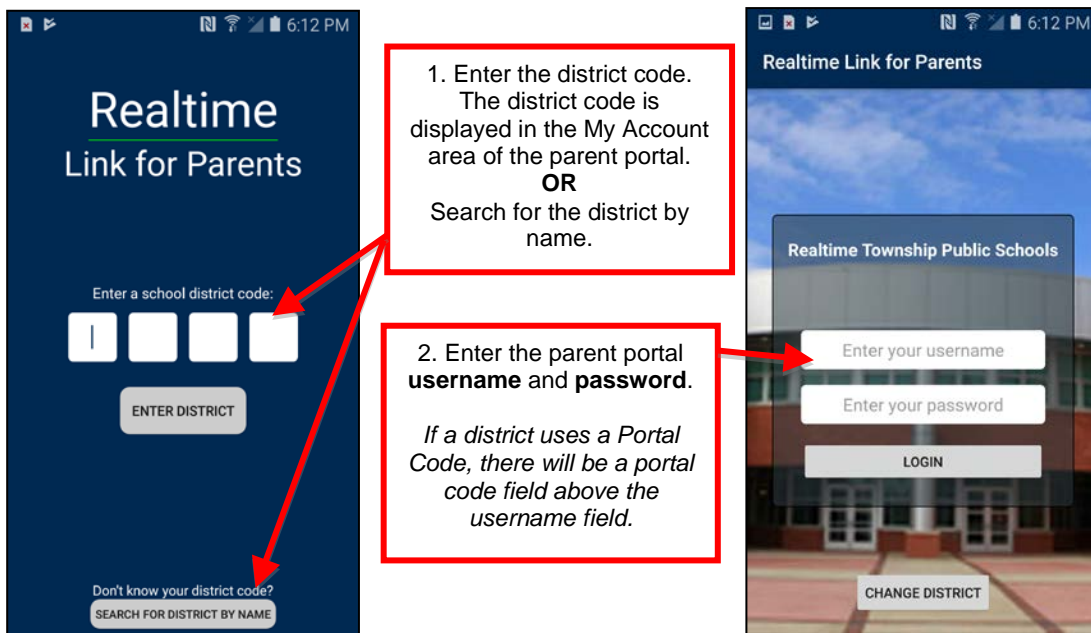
6:12 PM

Realtime
Link for Parents

Enter a school district code:

ENTER DISTRICT

Don't know your district code?
SEARCH FOR DISTRICT BY NAME

1. Enter the district code. The district code is displayed in the My Account area of the parent portal.
**OR**
Search for the district by name.

2. Enter the parent portal **username** and **password**.

*If a district uses a Portal Code, there will be a portal code field above the username field.*

6:12 PM

Realtime Link for Parents

Realtime Township Public Schools

Enter your username

Enter your password

LOGIN

CHANGE DISTRICT